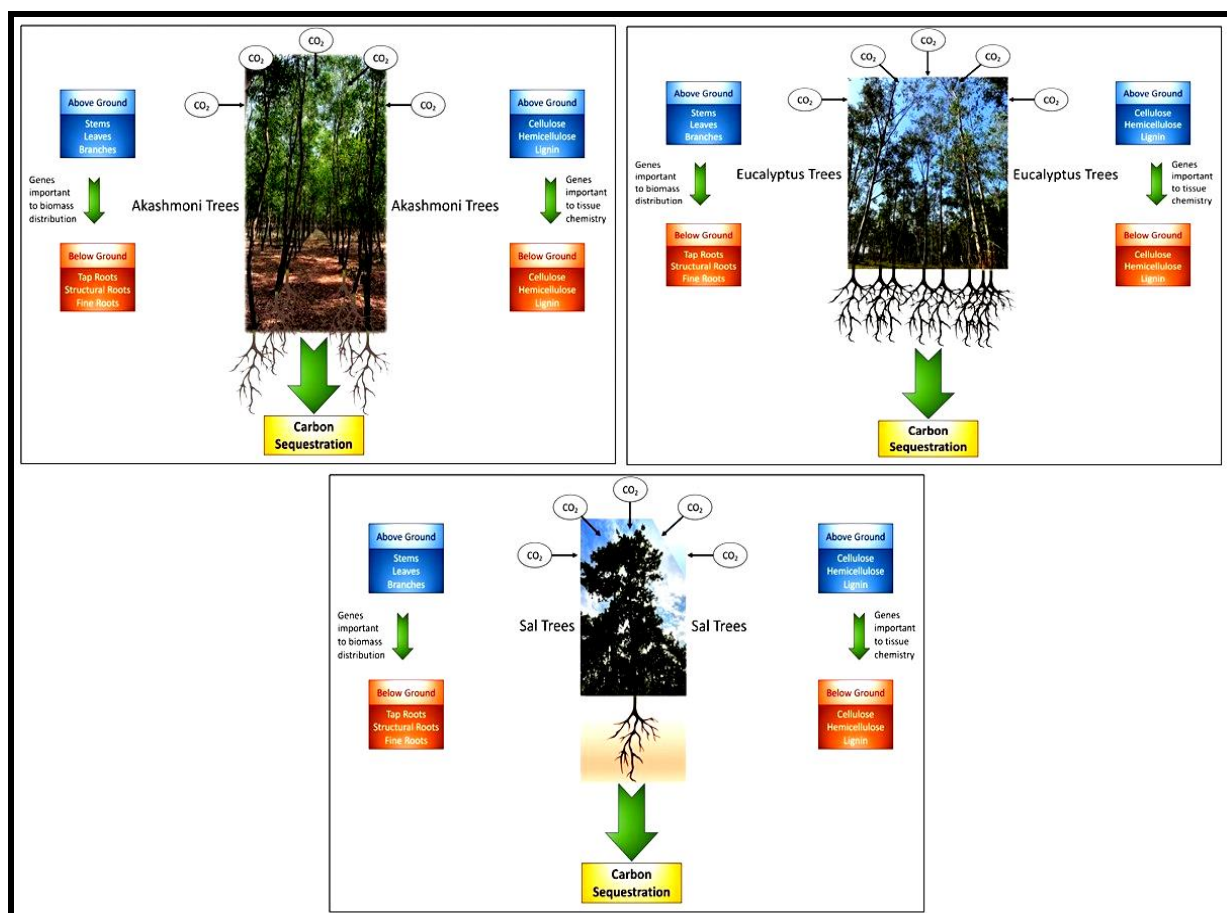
$CO_2$ $CO_2$ $CO_2$ $CO_2$ $CO_2$

Above Ground
Stems
Leaves
Branches

Genes important to biomass distribution

Below Ground
Tap Roots
Structural Roots
Fine Roots

Akashmoni Trees

Akashmoni Trees

Above Ground
Cellulose
Hemicellulose
Lignin

Genes important to tissue chemistry

Below Ground
Cellulose
Hemicellulose
Lignin

Carbon Sequestration

$CO_2$ $CO_2$ $CO_2$ $CO_2$ $CO_2$

Above Ground
Stems
Leaves
Branches

Genes important to biomass distribution

Below Ground
Tap Roots
Structural Roots
Fine Roots

Eucalyptus Trees

Eucalyptus Trees

Above Ground
Cellulose
Hemicellulose
Lignin

Genes important to tissue chemistry

Below Ground
Cellulose
Hemicellulose
Lignin

Carbon Sequestration

$CO_2$ $CO_2$ $CO_2$ $CO_2$ $CO_2$

Above Ground
Stems
Leaves
Branches

Genes important to biomass distribution

Below Ground
Tap Roots
Structural Roots
Fine Roots

Sal Trees

Sal Trees

Above Ground
Cellulose
Hemicellulose
Lignin

Genes important to tissue chemistry

Below Ground
Cellulose
Hemicellulose
Lignin

Carbon Sequestration